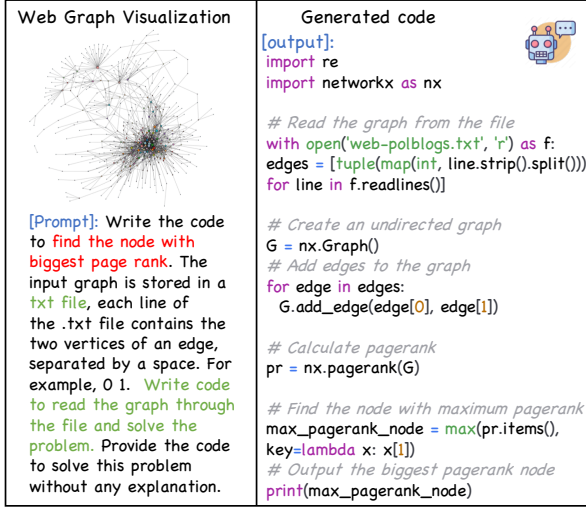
Web Graph Visualization

[Prompt]: Write the code to find the node with biggest page rank. The input graph is stored in a txt file, each line of the .txt file contains the two vertices of an edge, separated by a space. For example, 0 1. Write code to read the graph through the file and solve the problem. Provide the code to solve this problem without any explanation.

Generated code

[output]:
import re
import networkx as nx

# Read the graph from the file
with open('web-polblogs.txt', 'r') as f:
edges = [tuple(map(int, line.strip().split()))
for line in f.readlines()]

# Create an undirected graph
G = nx.Graph()
# Add edges to the graph
for edge in edges:
G.add_edge(edge[0], edge[1])

# Calculate pagerank
pr = nx.pagerank(G)

# Find the node with maximum pagerank
max_pagerank_node = max(pr.items(), key=lambda x: x[1])
# Output the biggest pagerank node
print(max_pagerank_node)